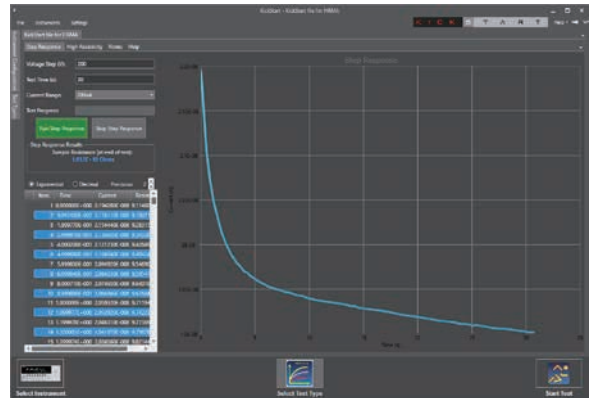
KickStart - KickStart file for HRMS

File Instruments Settings

Step Response High Resistivity Promo Help

Voltage Step (V): 200

Test Time (s): 30

Current Range: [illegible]

Test Progress:

Run Step Response

Stop Step Response

Step Response Results

Sample Resistance (at end of test):

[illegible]

Exponential Decimal Precision

| Num | Time | Current | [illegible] |
|---|---|---|---|
| 1 | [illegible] | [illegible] | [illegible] |
| 2 | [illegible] | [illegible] | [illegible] |
| 3 | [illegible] | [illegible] | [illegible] |
| 4 | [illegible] | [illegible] | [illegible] |
| 5 | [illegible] | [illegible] | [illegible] |
| 6 | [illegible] | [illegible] | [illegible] |
| 7 | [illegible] | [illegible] | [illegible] |
| 8 | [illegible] | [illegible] | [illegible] |
| 9 | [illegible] | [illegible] | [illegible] |
| 10 | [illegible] | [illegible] | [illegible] |
| 11 | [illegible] | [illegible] | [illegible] |
| 12 | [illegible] | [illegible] | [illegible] |
| 13 | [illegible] | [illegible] | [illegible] |
| 14 | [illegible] | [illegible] | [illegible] |
| 15 | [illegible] | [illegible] | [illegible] |

Step Response

Time (s)

0 5 10 15 20 25 30

Select Instrument

Select Test Type

Start Test